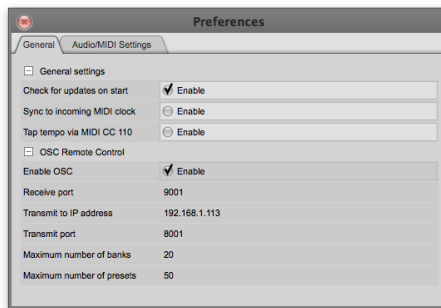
Preferences

General | Audio/MIDI Settings

General settings

| | |
|---|---|
| Check for updates on start | Enable |
| Sync to incoming MIDI clock | Enable |
| Tap tempo via MIDI CC 110 | Enable |

OSC Remote Control

| | |
|---|---|
| Enable OSC | Enable |
| Receive port | 9001 |
| Transmit to IP address | 192.168.1.113 |
| Transmit port | 8001 |
| Maximum number of banks | 20 |
| Maximum number of presets | 50 |